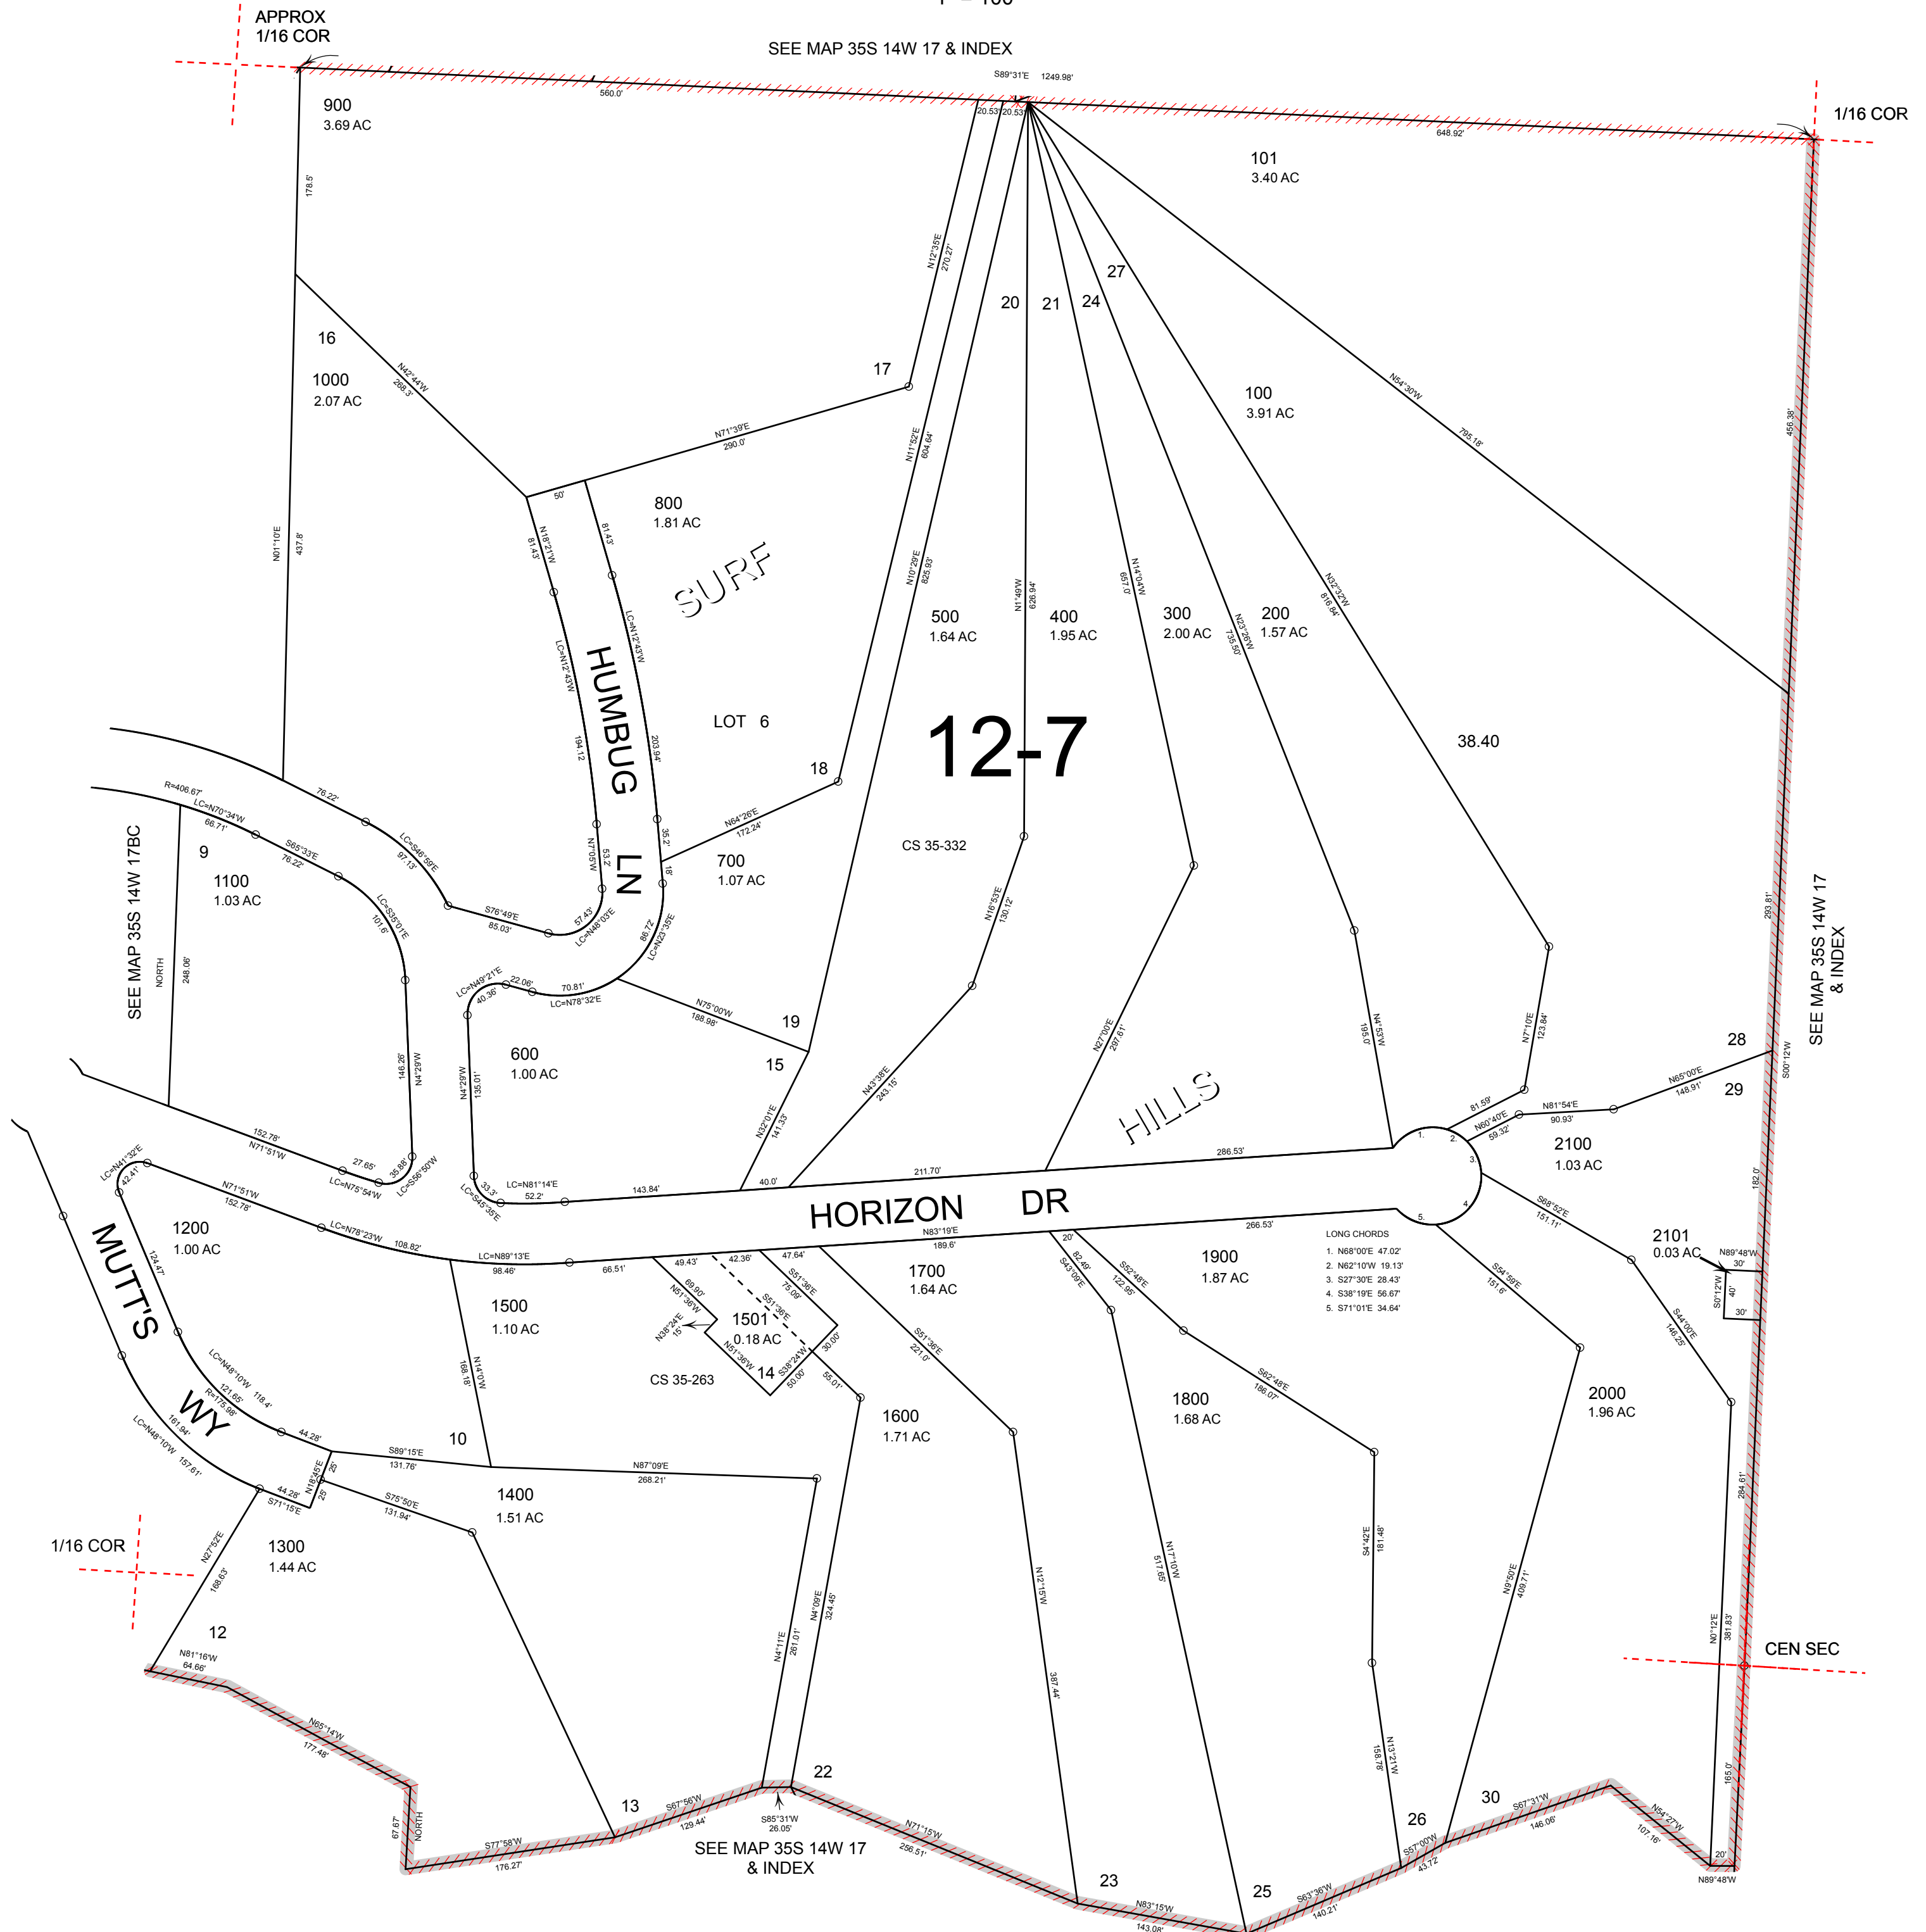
APPROX
1/16 COR

SEE MAP 35S 14W 17 & INDEX

S89°31'E 1249.98'
560.0'
20.53' 20.53'
648.92'

1/16 COR

900
3.69 AC
178.5'

101
3.40 AC

N12°35'E
270.27'

20 21 24 27

16

1000
2.07 AC

N42°44'W
268.3'

17

100
3.91 AC

N54°30'W
795.18'

456.38'

N71°39'E
290.0'

50'

800
1.81 AC

N11°52'E
604.64'

N18°21'W
81.43'

81.43'

SURF

N10°29'E
825.93'

N1°49'W
626.94'

N14°04'W
657.0'

N32°32'W
816.84'

N01°10'E
437.8'

LC=N12°43'W

LC=N12°43'W

500
1.64 AC

400
1.95 AC

300
2.00 AC

N23°28'W
735.50'

200
1.57 AC

HUMBUG

LOT 6

194.12

203.94'

12-7

38.40

18

R=406.67'
LC=N70°34'W
66.71'

76.22'

LC=S46°59'E
97.13'

N64°26'E
172.24'

35.2'

53.2'

N7°05'W

LN

9

S65°33'E
76.22'

700
1.07 AC

18'

CS 35-332

1100
1.03 AC

LC=S35°01'E
101.6'

S76°49'E
85.03'

57.45'
LC=N48°03'E

86.72'
LC=N23°35'E

N16°53'E
130.12'

SEE MAP 35S 14W 17BC

NORTH
248.06'

LC=N49°21'E
40.36'

22.06'
70.81'
LC=N78°32'E

N75°00'W
188.98'

19

N27°00'E
297.61'

195.0'
N4°53'W

N7°10'E
123.84'

293.81'

SEE MAP 35S 14W 17
& INDEX

28

600
1.00 AC

146.26'
N4°29'W

N4°29'W
135.01'

15

N32°01'E
141.33'

N43°38'E
243.15'

HILLS

81.59'
N60°40'E
59.32'

N81°54'E
90.93'

N65°00'E
148.91'

29

S00°12'W

152.78'
N71°51'W

27.65'
LC=N75°54'W

35.88'
LC=S56°50'W

33.3'
LC=S45°35'E

LC=N81°14'E
52.2'

143.84'

40.0'

211.70'

286.53'

1.
2.
3.
4.
5.

2100
1.03 AC

182.0'

LC=N41°32'E
42.41'

N71°51'W
152.78'

HORIZON DR

N83°19'E
189.6'

266.53'

S68°52'E
151.11'

1200
1.00 AC

LC=N78°23'W
108.82'

LC=N89°13'E
98.46'

66.51'

49.43'
42.36'
47.64'

20'
82.49'
S43°09'E

S52°48'E
122.95'

1900
1.87 AC

LONG CHORDS
1. N68°00'E 47.02'
2. N62°10'W 19.13'
3. S27°30'E 28.43'
4. S38°19'E 56.67'
5. S71°01'E 34.64'

2101
0.03 AC

N89°48'W
30'
S0°12'W
40'
30'

MUTT'S

124.47'

1500
1.10 AC

89.90'
N51°36'W

N38°24'E
15'

S51°36'E
75.09'

S51°36'E

1501
0.18 AC

N51°36'W

30.00'

1700
1.64 AC

S51°36'E
221.0'

S54°59'E
151.6'

S44°00'E
146.25'

14
S38°24'W
50.00'

CS 35-263

55.01'

N14°0'W
168.18'

LC=N48°10'W
121.85'
R=175.98'
118.4'

WY

LC=N48°10'W
161.84'
157.61'

44.28'

1800
1.68 AC

S62°48'E
186.07'

2000
1.96 AC

1600
1.71 AC

10

S89°15'E
131.76'

N87°09'E
268.21'

N18°45'E
25'
25'

1400
1.51 AC

44.28'
S71°15'E

S75°50'E
131.94'

284.61'

1/16 COR

1300
1.44 AC

N27°52'E
188.63'

S4°42'E
181.48'

N9°50'E
409.71'

N4°11'E
261.01'

N4°09'E
324.45'

N12°15'W
387.44'

N17°10'W
517.65'

12

N81°16'W
64.66'

N0°12'E
381.83'

CEN SEC

N65°14'W
177.48'

N13°21'W
158.78'

165.0'

22

67.67'
NORTH

13

S67°56'W
129.44'

S85°31'W
26.05'

N71°15'W
256.51'

26

30

S67°31'W
146.06'

N54°27'W
107.16'

S77°58'W
176.27'

SEE MAP 35S 14W 17
& INDEX

S57°00'W
43.72'

23

25

N83°15'W
143.08'

S63°36'W
140.21'

20'
N89°48'W